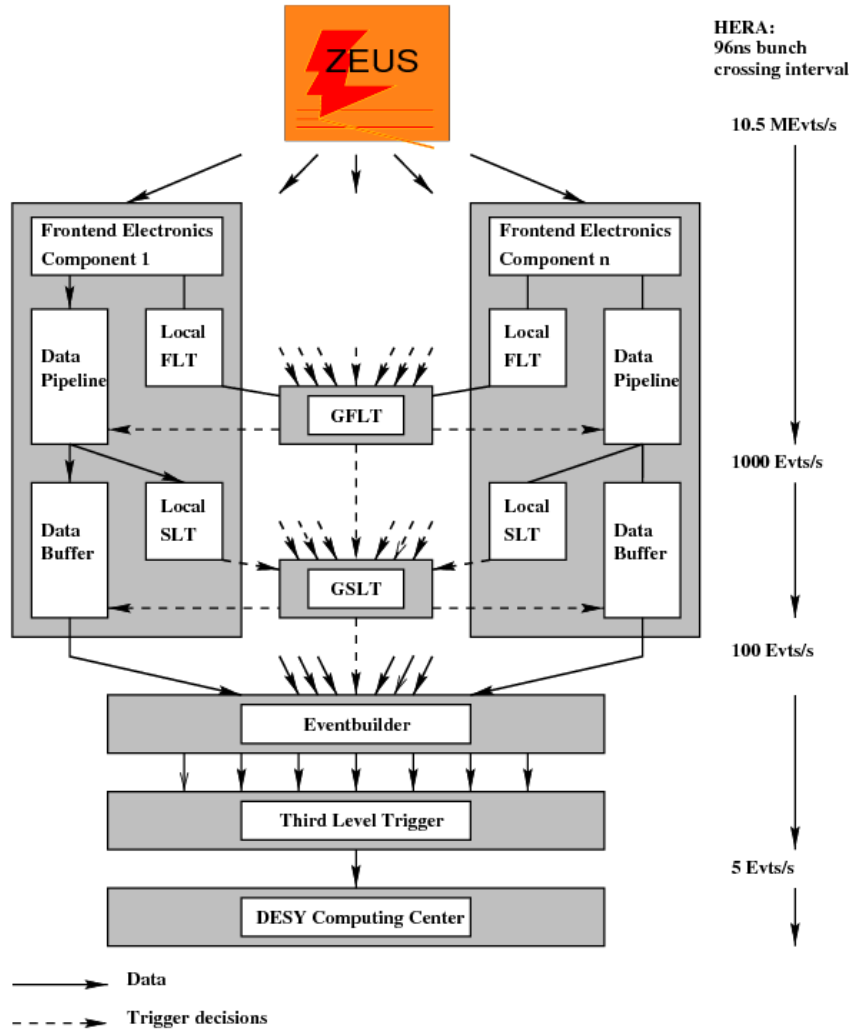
ZEUS

HERA:
96ns bunch crossing interval

10.5 MEvts/s

Frontend Electronics Component 1

Data Pipeline

Local FLT

GFLT

Frontend Electronics Component n

Local FLT

Data Pipeline

1000 Evts/s

Data Buffer

Local SLT

GSLT

Local SLT

Data Buffer

100 Evts/s

Eventbuilder

Third Level Trigger

5 Evts/s

DESY Computing Center

Data

Trigger decisions